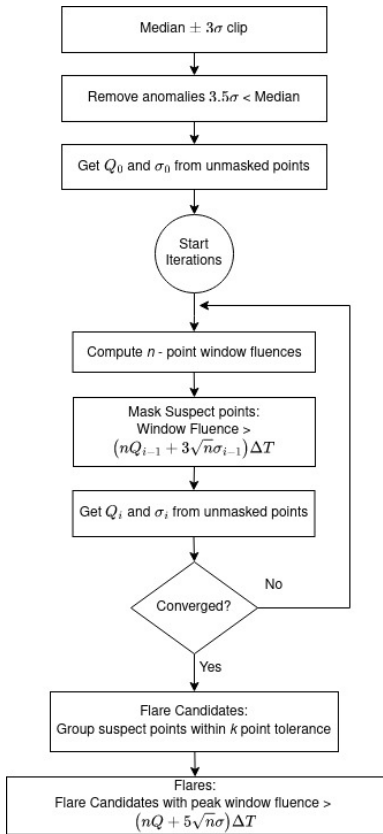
Median $\pm\ 3\sigma$ clip

Remove anomalies $3.5\sigma$ < Median

Get $Q_0$ and $\sigma_0$ from unmasked points

Start Iterations

Compute $n$ - point window fluences

Mask Suspect points: Window Fluence > $\left(nQ_{i-1} + 3\sqrt{n}\sigma_{i-1}\right)\Delta T$

Get $Q_i$ and $\sigma_i$ from unmasked points

Converged?

No

Yes

Flare Candidates: Group suspect points within $k$ point tolerance

Flares: Flare Candidates with peak window fluence > $\left(nQ + 5\sqrt{n}\sigma\right)\Delta T$